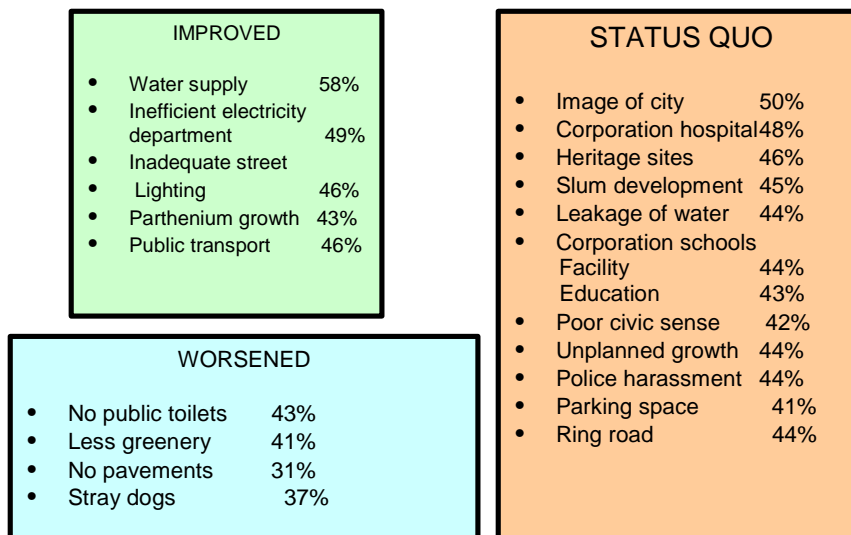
IMPROVED

- Water supply 58%
- Inefficient electricity department 49%
- Inadequate street
- Lighting 46%
- Parthenium growth 43%
- Public transport 46%

WORSENED

- No public toilets 43%
- Less greenery 41%
- No pavements 31%
- Stray dogs 37%

STATUS QUO

- Image of city 50%
- Corporation hospital48%
- Heritage sites 46%
- Slum development 45%
- Leakage of water 44%
- Corporation schools
  Facility 44%
  Education 43%
- Poor civic sense 42%
- Unplanned growth 44%
- Police harassment 44%
- Parking space 41%
- Ring road 44%